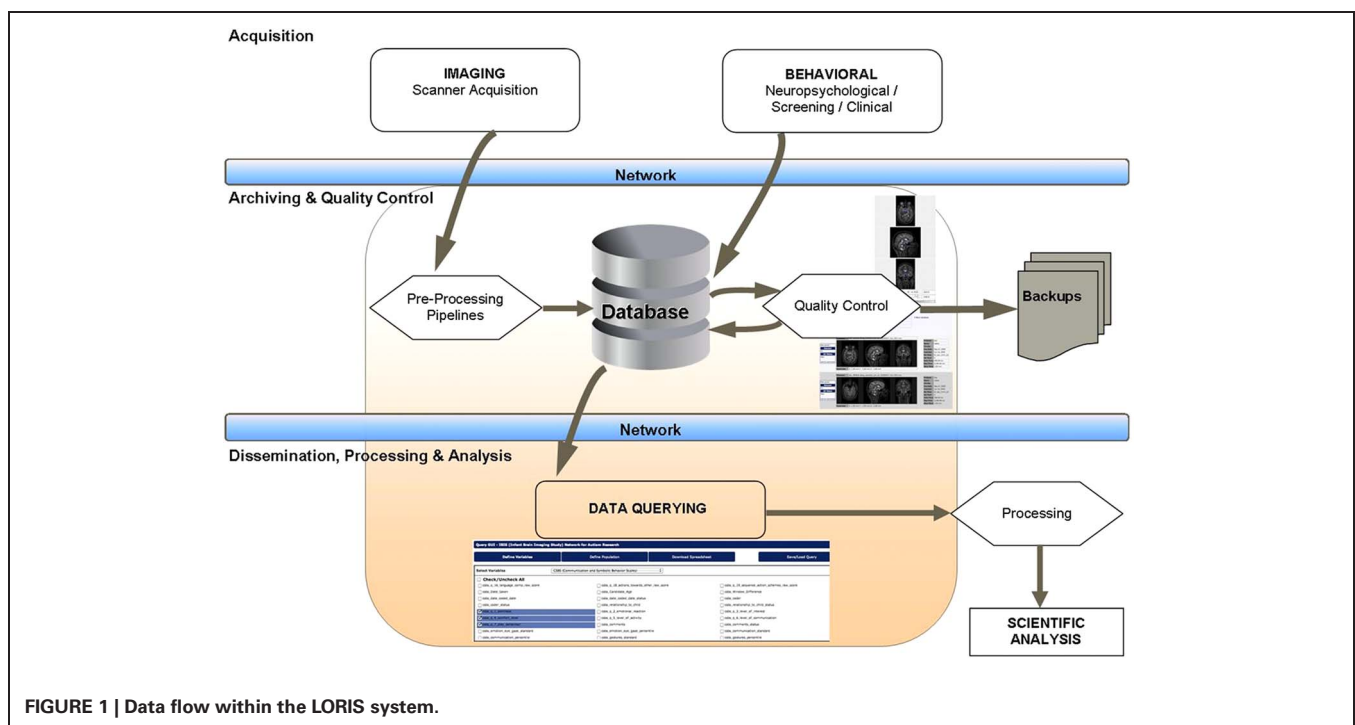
Acquisition

IMAGING
Scanner Acquisition

BEHAVIORAL
Neuropsychological / Screening / Clinical

Network

Archiving & Quality Control

Pre-Processing Pipelines

Database

Quality Control

Backups

Network

Dissemination, Processing & Analysis

DATA QUERYING

Processing

SCIENTIFIC ANALYSIS

Define Variables

Define Population

Download Spreadsheet

Save/Load Query

Check/Uncheck All

FIGURE 1 | Data flow within the LORIS system.